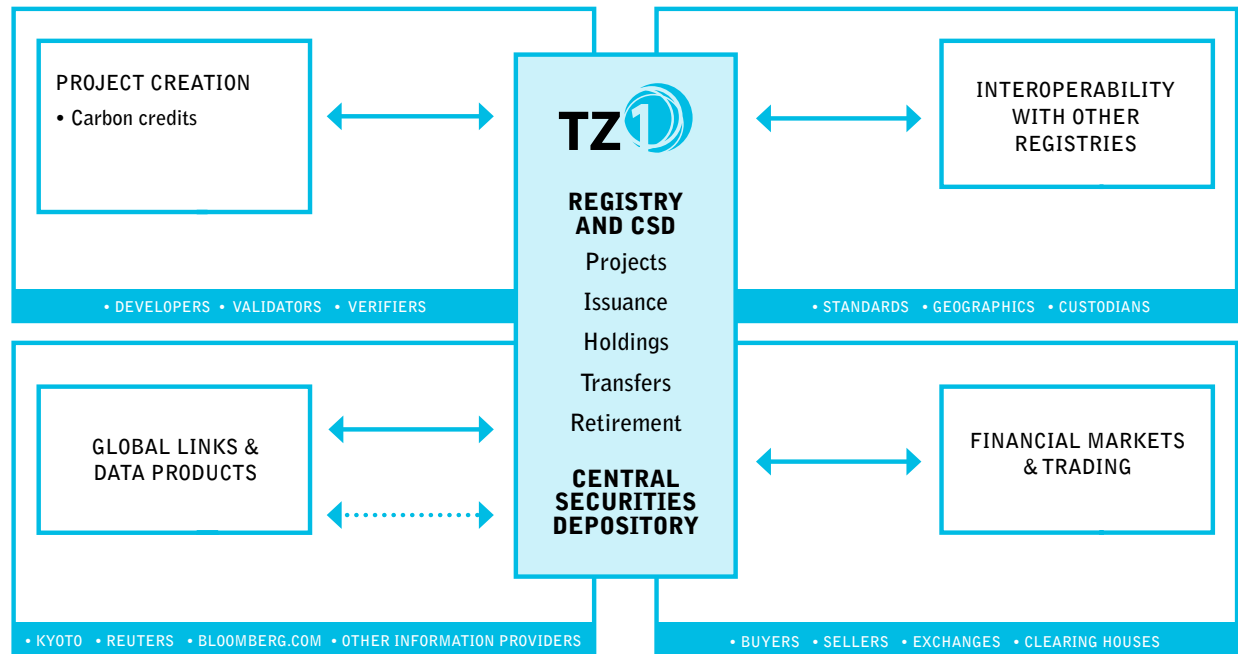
PROJECT CREATION
• Carbon credits

• DEVELOPERS • VALIDATORS • VERIFIERS

TZ1

REGISTRY AND CSD
Projects
Issuance
Holdings
Transfers
Retirement

CENTRAL SECURITIES DEPOSITORY

INTEROPERABILITY WITH OTHER REGISTRIES

• STANDARDS • GEOGRAPHICS • CUSTODIANS

GLOBAL LINKS & DATA PRODUCTS

• KYOTO • REUTERS • BLOOMBERG.COM • OTHER INFORMATION PROVIDERS

FINANCIAL MARKETS & TRADING

• BUYERS • SELLERS • EXCHANGES • CLEARING HOUSES